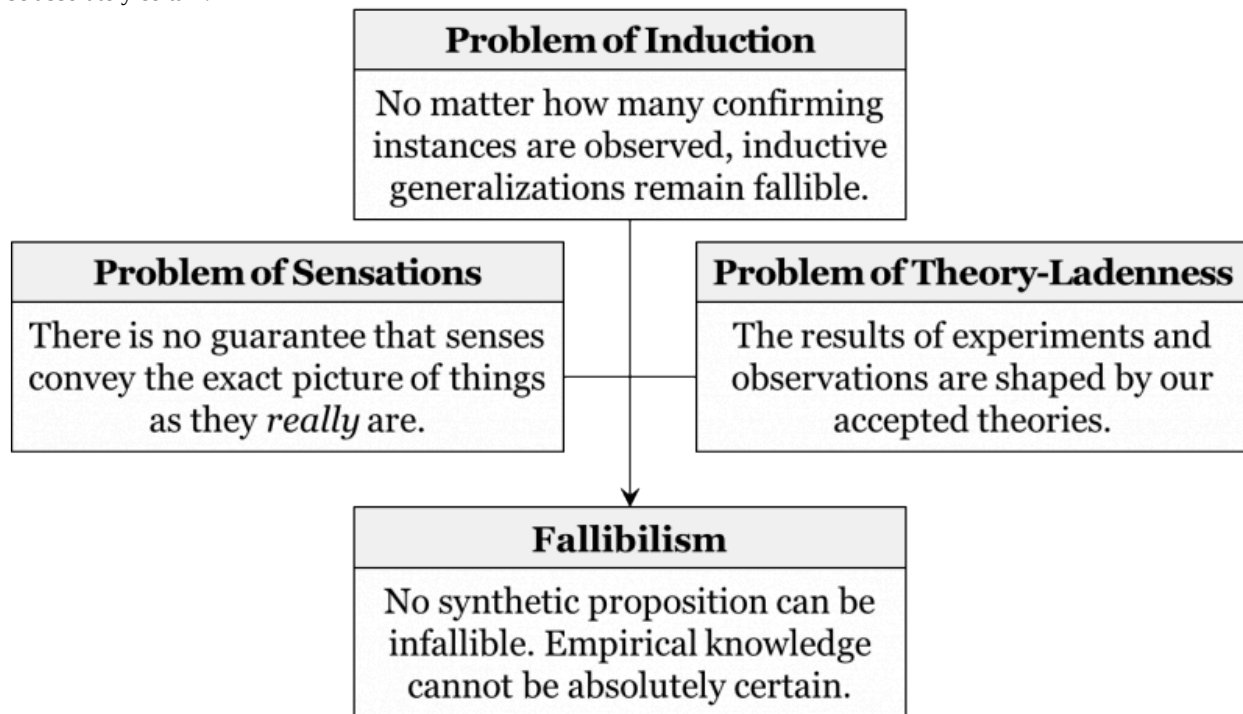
Problem of Induction

No matter how many confirming instances are observed, inductive generalizations remain fallible.

Problem of Sensations

There is no guarantee that senses convey the exact picture of things as they *really* are.

Problem of Theory-Ladenness

The results of experiments and observations are shaped by our accepted theories.

Fallibilism

No synthetic proposition can be infallible. Empirical knowledge cannot be absolutely certain.